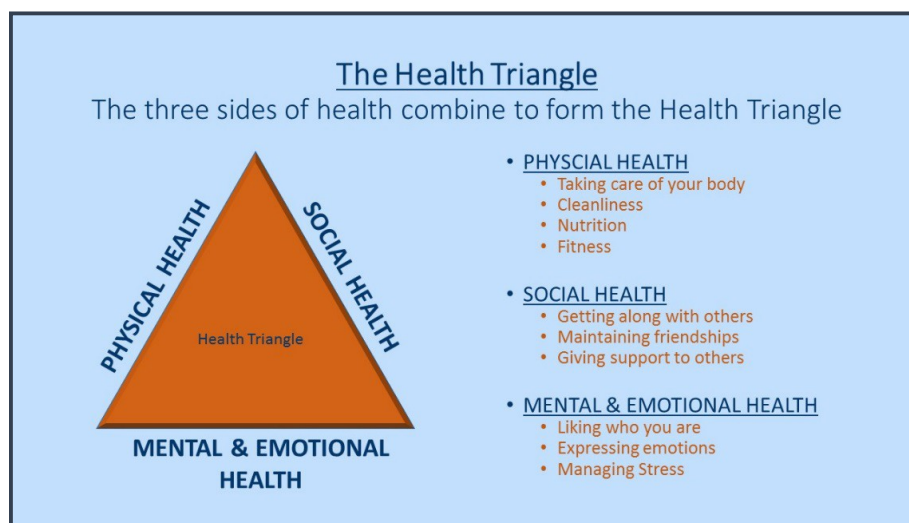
The Health Triangle

The three sides of health combine to form the Health Triangle

PHYSICAL HEALTH

SOCIAL HEALTH

Health Triangle

MENTAL & EMOTIONAL HEALTH

- PHYSCIAL HEALTH
  - Taking care of your body
  - Cleanliness
  - Nutrition
  - Fitness
- SOCIAL HEALTH
  - Getting along with others
  - Maintaining friendships
  - Giving support to others
- MENTAL & EMOTIONAL HEALTH
  - Liking who you are
  - Expressing emotions
  - Managing Stress